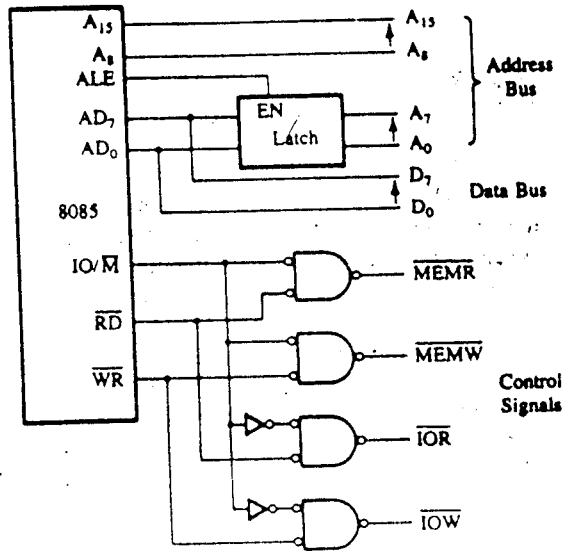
$A_{15}$
$A_8$
ALE
$AD_7$
$AD_0$
8085
$IO/\overline{M}$
$\overline{RD}$
$\overline{WR}$
EN
Latch
$A_{15}$
$A_8$
$A_7$
$A_0$
Address Bus
$D_7$
$D_0$
Data Bus
$\overline{MEMR}$
$\overline{MEMW}$
$\overline{IOR}$
$\overline{IOW}$
Control Signals